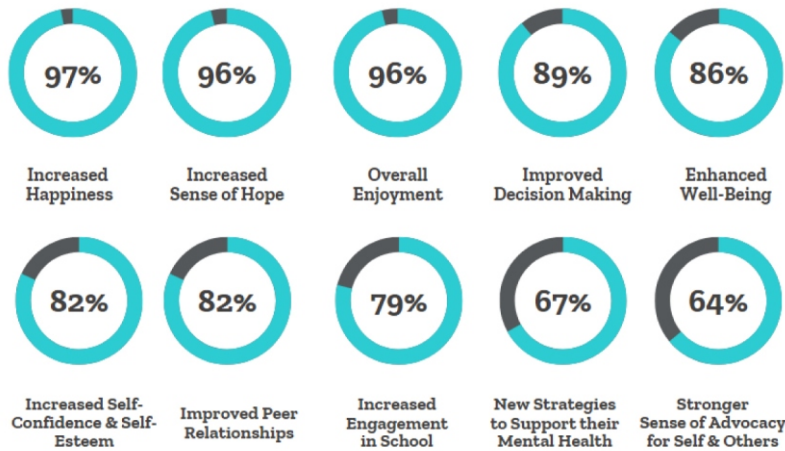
97%
Increased Happiness

96%
Increased Sense of Hope

96%
Overall Enjoyment

89%
Improved Decision Making

86%
Enhanced Well-Being

82%
Increased Self-Confidence & Self-Esteem

82%
Improved Peer Relationships

79%
Increased Engagement in School

67%
New Strategies to Support their Mental Health

64%
Stronger Sense of Advocacy for Self & Others